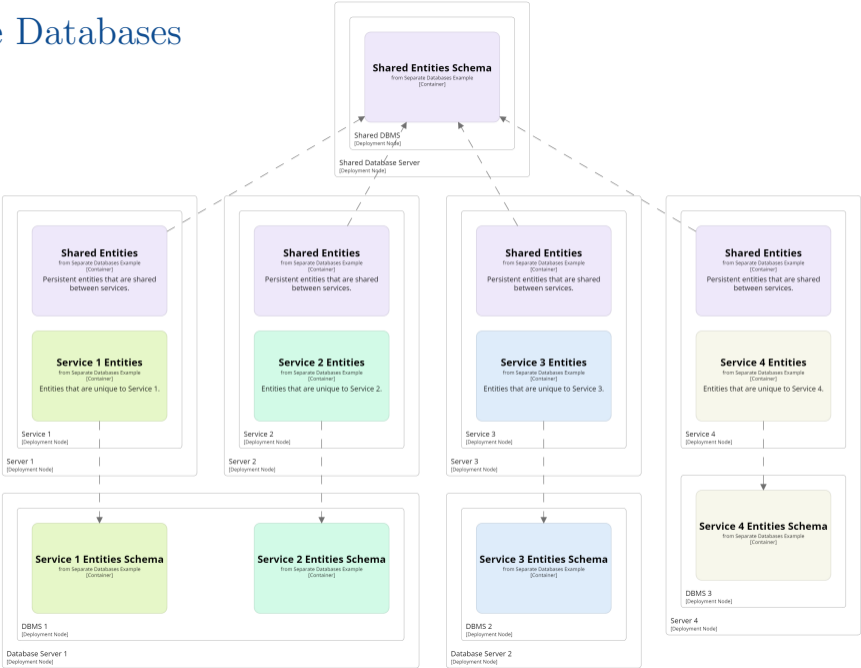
e Databases

Shared Entities Schema
from Separate Databases Example
[Container]

Shared DBMS
[Deployment Node]

Shared Database Server
[Deployment Node]

Shared Entities
from Separate Databases Example
[Container]
Persistent entities that are shared between services.

Service 1 Entities
from Separate Databases Example
[Container]
Entities that are unique to Service 1.

Service 1
[Deployment Node]

Server 1
[Deployment Node]

Shared Entities
from Separate Databases Example
[Container]
Persistent entities that are shared between services.

Service 2 Entities
from Separate Databases Example
[Container]
Entities that are unique to Service 2.

Service 2
[Deployment Node]

Server 2
[Deployment Node]

Shared Entities
from Separate Databases Example
[Container]
Persistent entities that are shared between services.

Service 3 Entities
from Separate Databases Example
[Container]
Entities that are unique to Service 3.

Service 3
[Deployment Node]

Server 3
[Deployment Node]

Shared Entities
from Separate Databases Example
[Container]
Persistent entities that are shared between services.

Service 4 Entities
from Separate Databases Example
[Container]
Entities that are unique to Service 4.

Service 4
[Deployment Node]

Service 1 Entities Schema
from Separate Databases Example
[Container]

Service 2 Entities Schema
from Separate Databases Example
[Container]

DBMS 1
[Deployment Node]

Database Server 1
[Deployment Node]

Service 3 Entities Schema
from Separate Databases Example
[Container]

DBMS 2
[Deployment Node]

Database Server 2
[Deployment Node]

Service 4 Entities Schema
from Separate Databases Example
[Container]

DBMS 3
[Deployment Node]

Server 4
[Deployment Node]